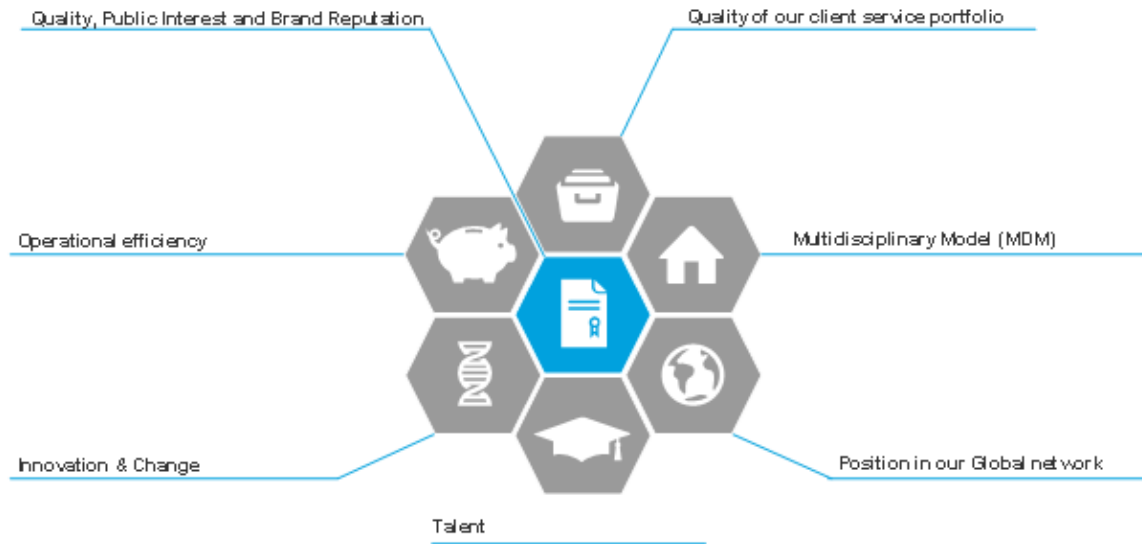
Quality, Public Interest and Brand Reputation

Quality of our client service portfolio

Operational efficiency

Multidisciplinary Model (MDM)

Innovation & Change

Position in our Global network

Talent